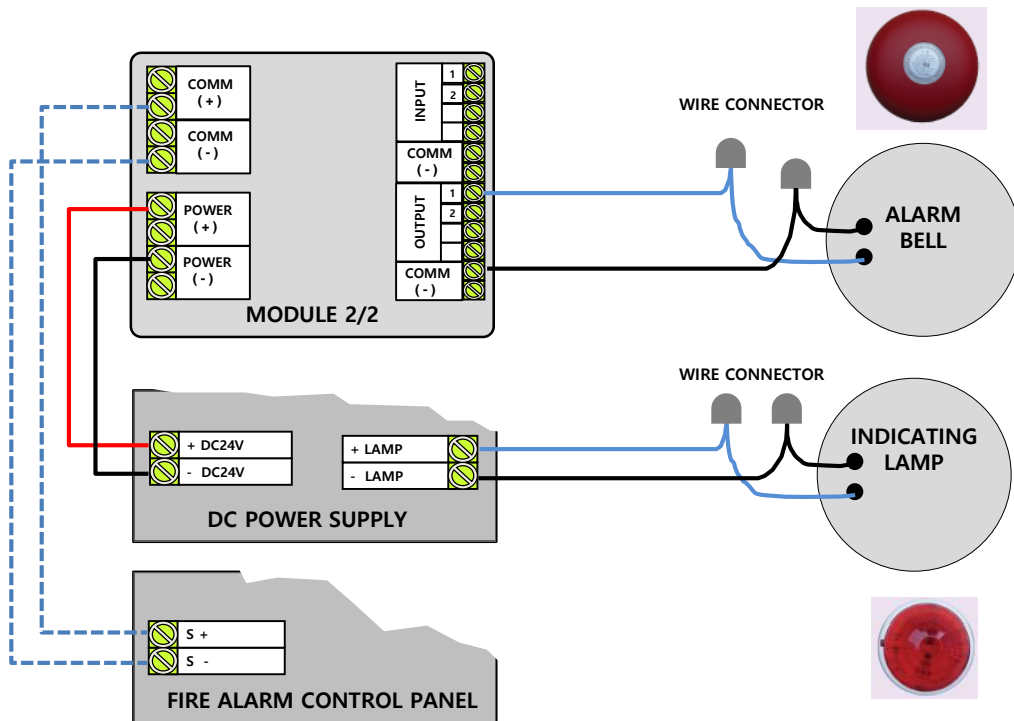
COMM
( + )
COMM
( - )
POWER
( + )
POWER
( - )
INPUT
1
2
COMM
( - )
OUTPUT
1
2
COMM
( - )
MODULE 2/2

WIRE CONNECTOR

ALARM
BELL

WIRE CONNECTOR

INDICATING
LAMP

+ DC24V
- DC24V
+ LAMP
- LAMP
DC POWER SUPPLY

S +
S -
FIRE ALARM CONTROL PANEL